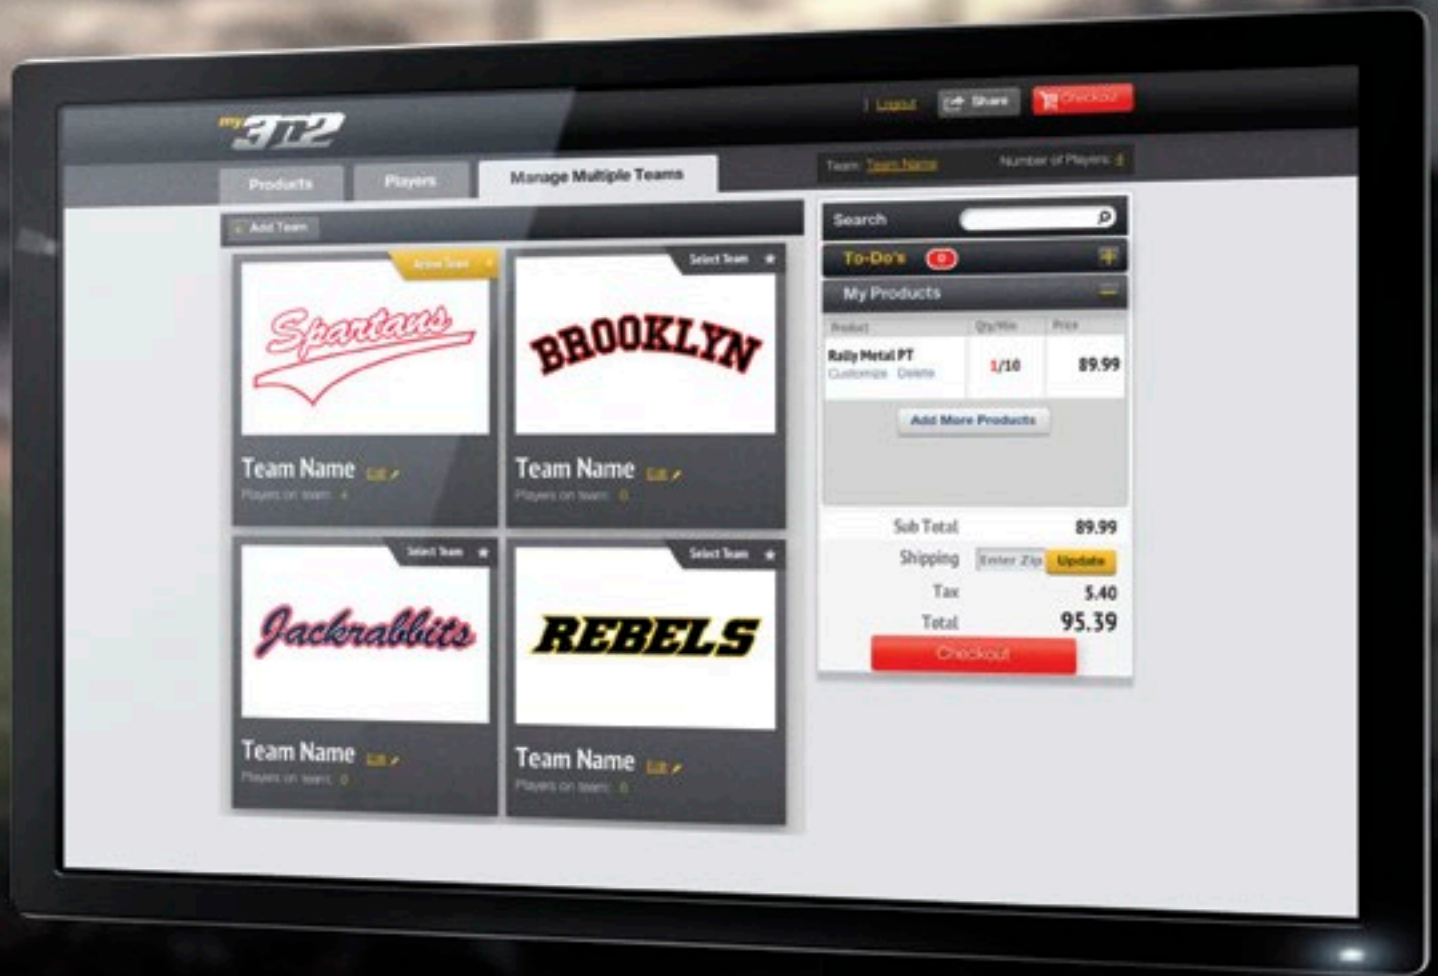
my 3n2

| Logout

Share

Checkout

Products

Players

Manage Multiple Teams

Team: Team Name

Number of Players: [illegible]

Add Team

Active Team

Spartans

Team Name Edit

Players on team: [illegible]

Select Team

BROOKLYN

Team Name Edit

Players on team: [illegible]

Select Team

Jackrabbits

Team Name Edit

Players on team: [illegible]

Select Team

REBELS

Team Name Edit

Players on team: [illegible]

Search

To-Do's 0

My Products

| Product | Qty/Min | Price |
|---|---|---|
| Rally Metal PT Customize Delete | 1/10 | 89.99 |

Add More Products

Sub Total 89.99

Shipping Enter Zip Update

Tax 5.40

Total 95.39

Checkout